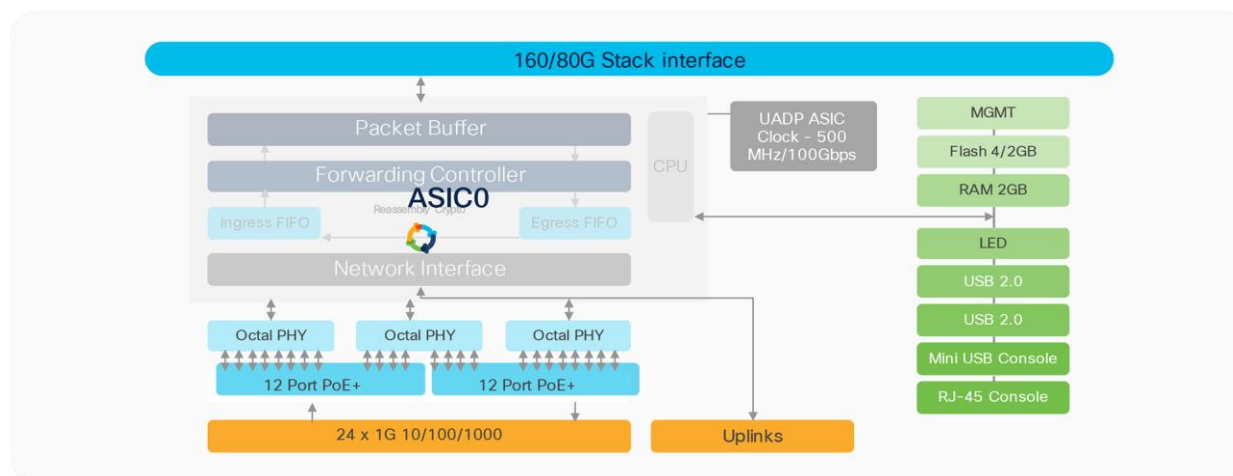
160/80G Stack interface

Packet Buffer

Forwarding Controller

ASIC0

Reassembly Crypto

Ingress FIFO

Egress FIFO

Network Interface

CPU

UADP ASIC Clock - 500 MHz/100Gbps

MGMT

Flash 4/2GB

RAM 2GB

LED

USB 2.0

USB 2.0

Mini USB Console

RJ-45 Console

Octal PHY

Octal PHY

Octal PHY

12 Port PoE+

12 Port PoE+

24 x 1G 10/100/1000

Uplinks